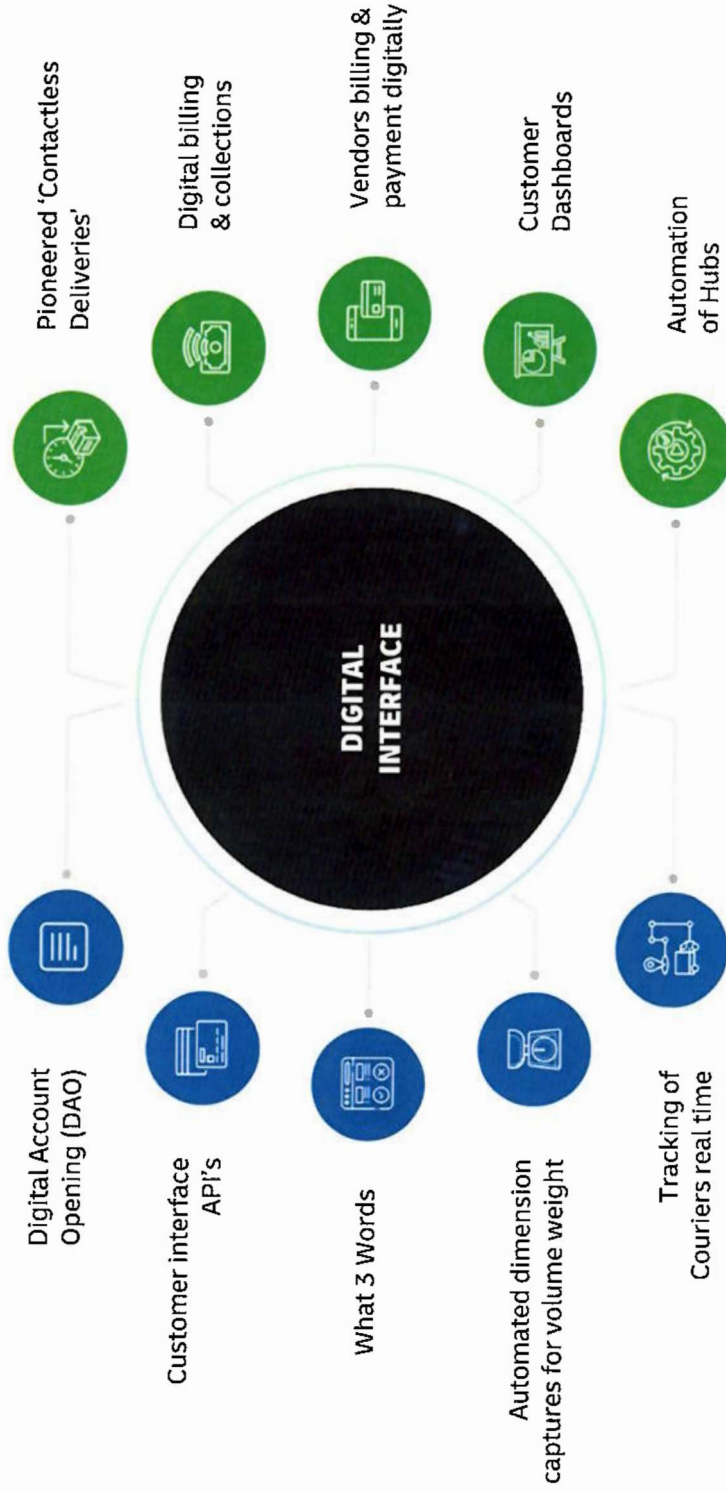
DIGITAL INTERFACE

Pioneered 'Contactless Deliveries'

Digital billing & collections

Vendors billing & payment digitally

Customer Dashboards

Automation of Hubs

Digital Account Opening (DAO)

Customer interface API's

What 3 Words

Automated dimension captures for volume weight

Tracking of Couriers real time